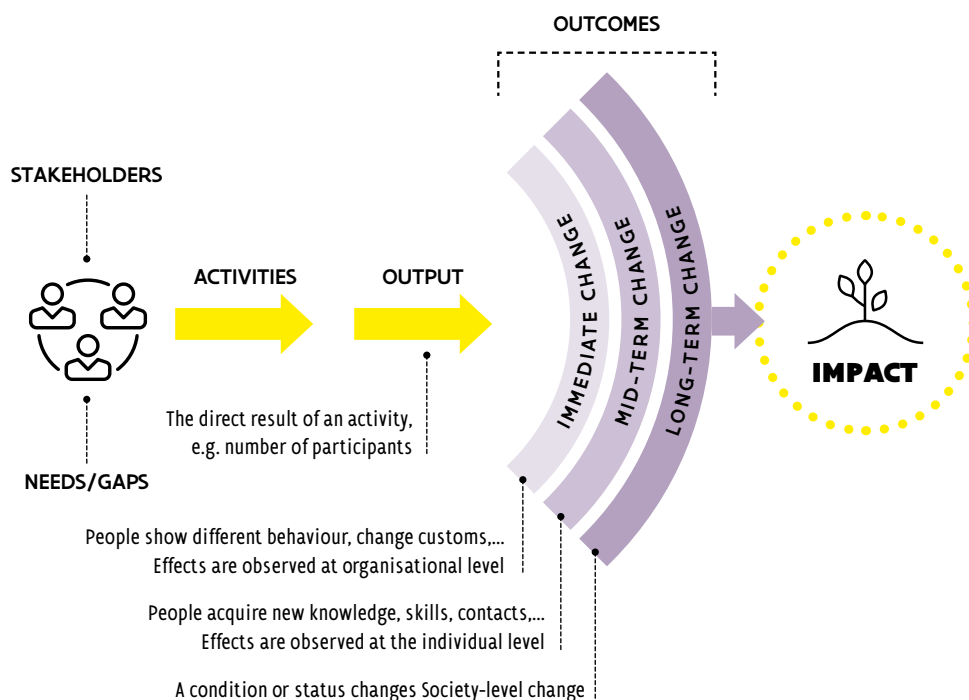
OUTCOMES

STAKEHOLDERS

ACTIVITIES

OUTPUT

IMMEDIATE CHANGE

MID-TERM CHANGE

LONG-TERM CHANGE

IMPACT

The direct result of an activity, e.g. number of participants

NEEDS/GAPS

People show different behaviour, change customs,... Effects are observed at organisational level

People acquire new knowledge, skills, contacts,... Effects are observed at the individual level

A condition or status changes Society-level change